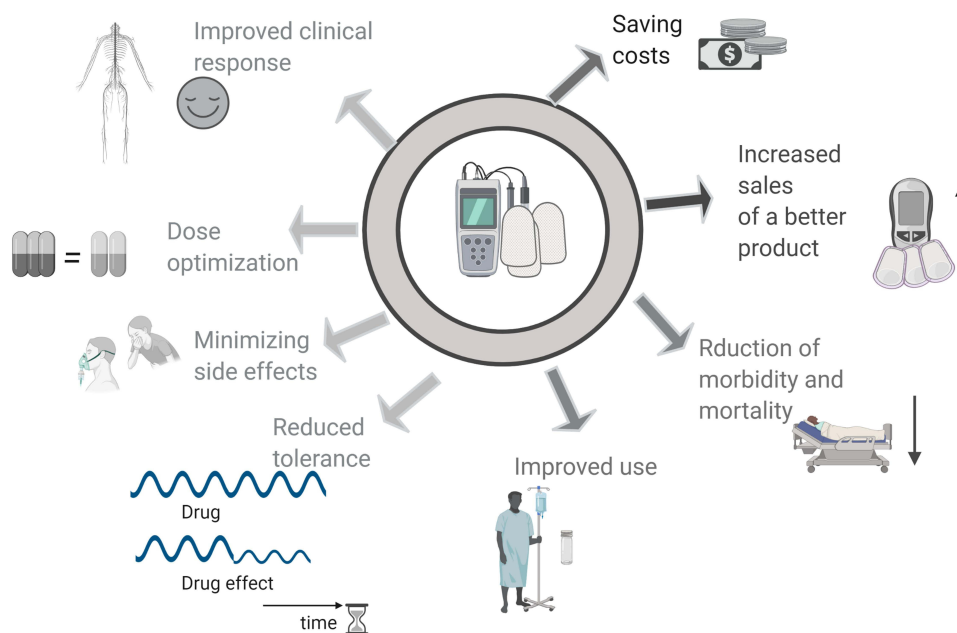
Improved clinical response

Saving costs

$

Increased sales of a better product

Dose optimization

=

Minimizing side effects

Rduction of morbidity and mortality

Reduced tolerance

Improved use

Drug

Drug effect

time